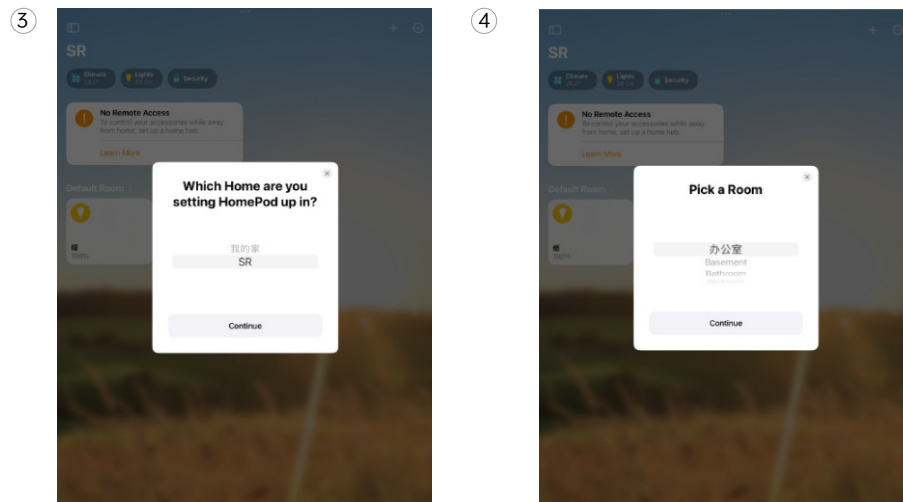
③

SR

Climate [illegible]

Lights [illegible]

Security

No Remote Access

To control your accessories while away from home, set up a home hub.

Learn More

Default Room

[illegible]

100%

Which Home are you setting HomePod up in?

我的家

SR

Continue

④

SR

Climate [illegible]

Lights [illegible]

Security

No Remote Access

To control your accessories while away from home, set up a home hub.

Learn More

Default Room

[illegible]

100%

Pick a Room

办公室

Basement

Bathroom

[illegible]

Continue